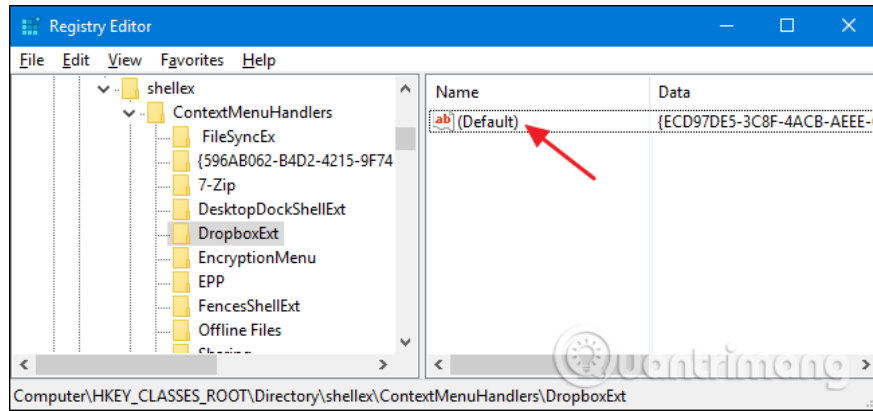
Registry Editor

File Edit View Favorites Help

shellex
ContextMenuHandlers
FileSyncEx
{596AB062-B4D2-4215-9F74
7-Zip
DesktopDockShellExt
DropboxExt
EncryptionMenu
EPP
FencesShellExt
Offline Files
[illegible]

| Name | Data |
|---|---|
| ab (Default) | {ECD97DE5-3C8F-4ACB-AEEE-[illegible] |

Quantrimang

Computer\HKEY_CLASSES_ROOT\Directory\shellex\ContextMenuHandlers\DropboxExt